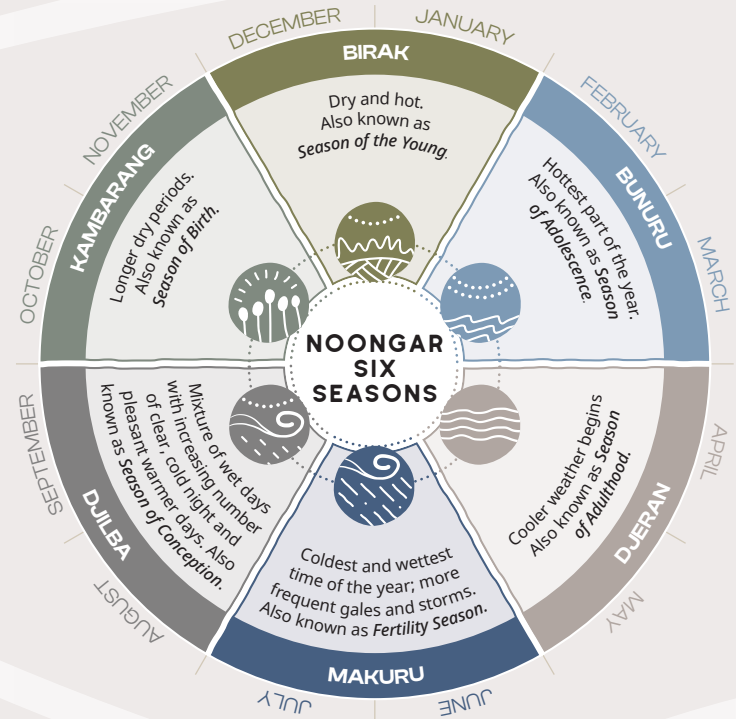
NOONGAR SIX SEASONS

DECEMBER
JANUARY
BIRAK
Dry and hot. Also known as *Season of the Young*.

FEBRUARY
MARCH
BUNURU
Hottest part of the year. Also known as *Season of Adolescence*.

APRIL
MAY
DJERAN
Cooler weather begins Also known as *Season of Adulthood*.

JUNE
JULY
MAKURU
Coldest and wettest time of the year; more frequent gales and storms. Also known as *Fertility Season*.

AUGUST
SEPTEMBER
DJILBA
Mixture of wet days with increasing number of clear, cold night and pleasant warmer days. Also known as *Season of Conception*.

OCTOBER
NOVEMBER
KAMBARANG
Longer dry periods. Also known as *Season of Birth*.